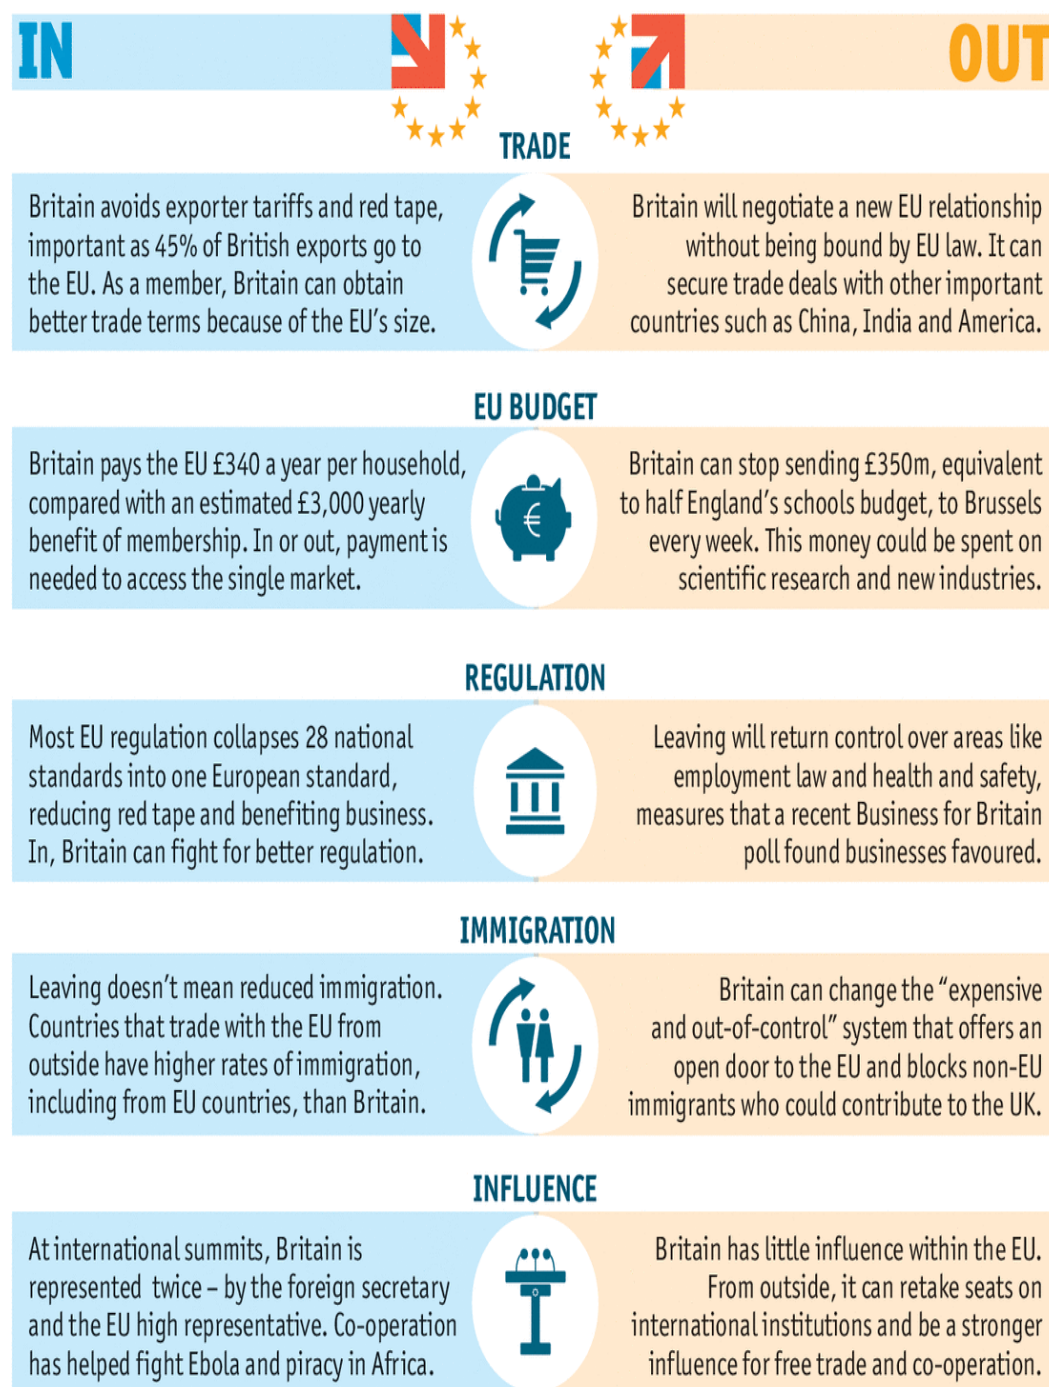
IN

OUT

TRADE

Britain avoids exporter tariffs and red tape, important as 45% of British exports go to the EU. As a member, Britain can obtain better trade terms because of the EU's size.

Britain will negotiate a new EU relationship without being bound by EU law. It can secure trade deals with other important countries such as China, India and America.

EU BUDGET

Britain pays the EU £340 a year per household, compared with an estimated £3,000 yearly benefit of membership. In or out, payment is needed to access the single market.

Britain can stop sending £350m, equivalent to half England's schools budget, to Brussels every week. This money could be spent on scientific research and new industries.

REGULATION

Most EU regulation collapses 28 national standards into one European standard, reducing red tape and benefiting business. In, Britain can fight for better regulation.

Leaving will return control over areas like employment law and health and safety, measures that a recent Business for Britain poll found businesses favoured.

IMMIGRATION

Leaving doesn't mean reduced immigration. Countries that trade with the EU from outside have higher rates of immigration, including from EU countries, than Britain.

Britain can change the "expensive and out-of-control" system that offers an open door to the EU and blocks non-EU immigrants who could contribute to the UK.

INFLUENCE

At international summits, Britain is represented twice – by the foreign secretary and the EU high representative. Co-operation has helped fight Ebola and piracy in Africa.

Britain has little influence within the EU. From outside, it can retake seats on international institutions and be a stronger influence for free trade and co-operation.